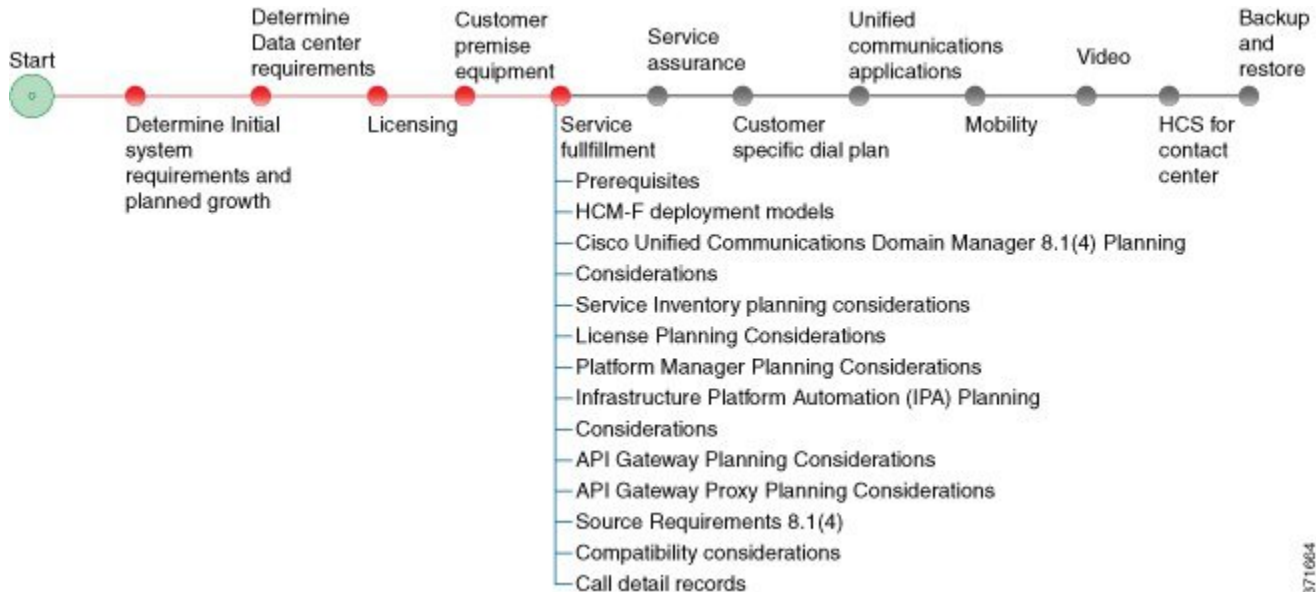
Start

Determine Data center requirements

Customer premise equipment

Service assurance

Unified communications applications

Video

Backup and restore

Determine Initial system requirements and planned growth

Licensing

Service fullfillment

Customer specific dial plan

Mobility

HCS for contact center

Prerequisites
HCM-F deployment models
Cisco Unified Communications Domain Manager 8.1(4) Planning
Considerations
Service Inventory planning considerations
License Planning Considerations
Platform Manager Planning Considerations
Infrastructure Platform Automation (IPA) Planning
Considerations
API Gateway Planning Considerations
API Gateway Proxy Planning Considerations
Source Requirements 8.1(4)
Compatibility considerations
Call detail records

371664